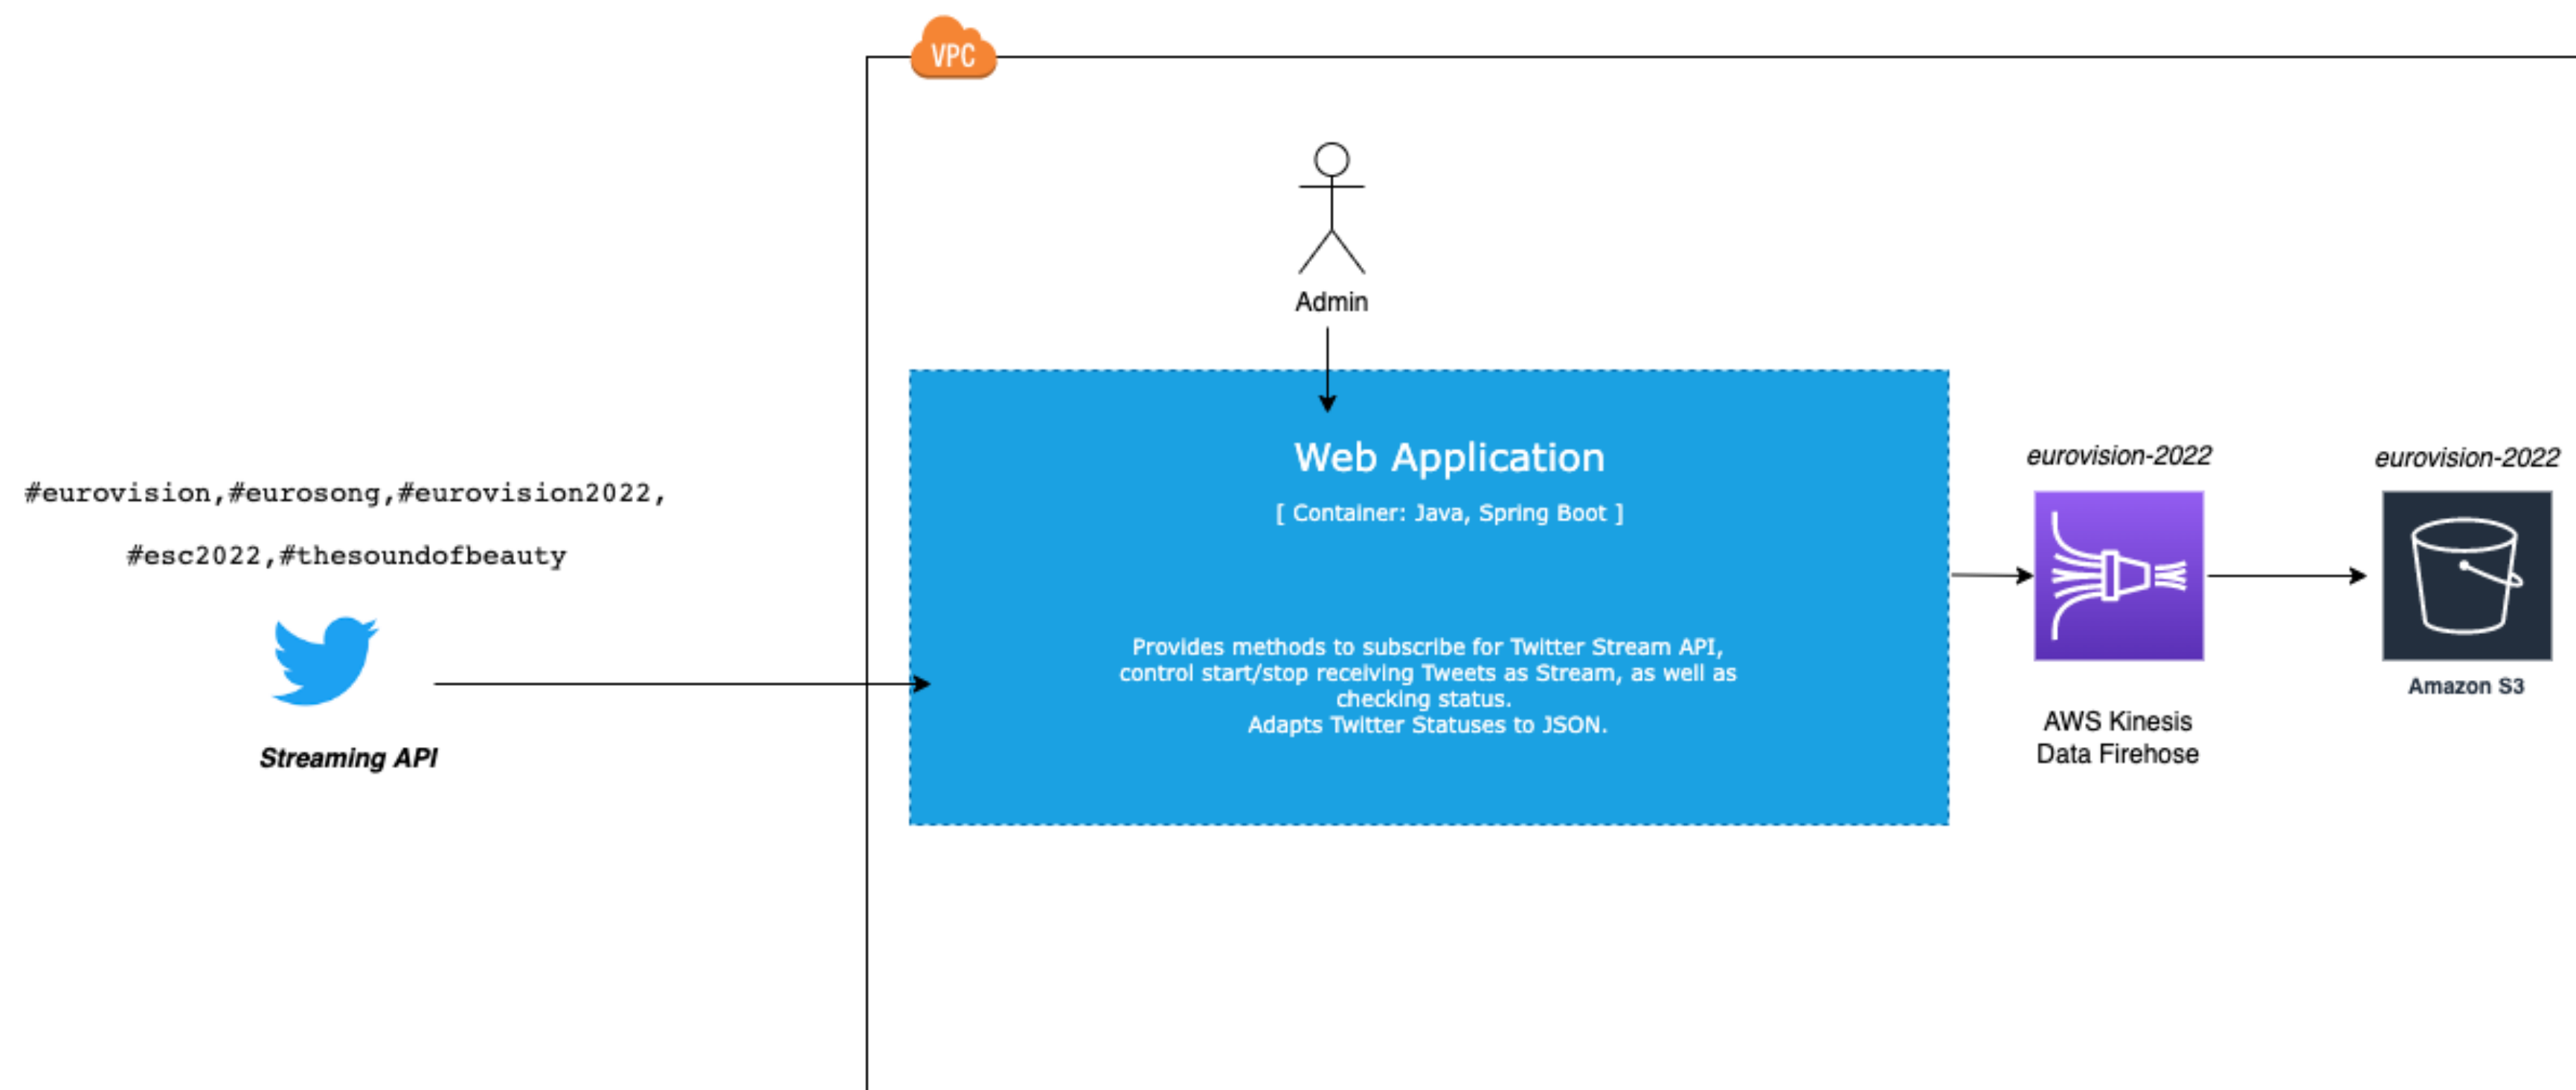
VPC

Admin

#eurovision,#eurosong,#eurovision2022,

#esc2022,#thesoundofbeauty

Streaming API

Web Application

[ Container: Java, Spring Boot ]

Provides methods to subscribe for Twitter Stream API, control start/stop receiving Tweets as Stream, as well as checking status.
Adapts Twitter Statuses to JSON.

eurovision-2022

AWS Kinesis Data Firehose

eurovision-2022

Amazon S3